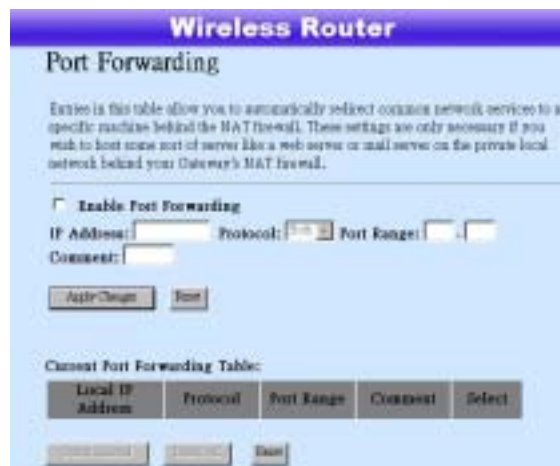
Wireless Router

Port Forwarding

Entries in this table allow you to automatically redirect common network services to a specific machine behind the NAT firewall. These settings are only necessary if you wish to host some sort of server like a web server or mail server on the private local network behind your Gateway's NAT firewall.

Enable Port Forwarding

IP Address: Protocol: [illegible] Port Range: -

Comment:

Apply Changes Reset

Current Port Forwarding Table:

| Local IP Address | Protocol | Port Range | Comment | Select |
|---|---|---|---|---|

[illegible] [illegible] Reset